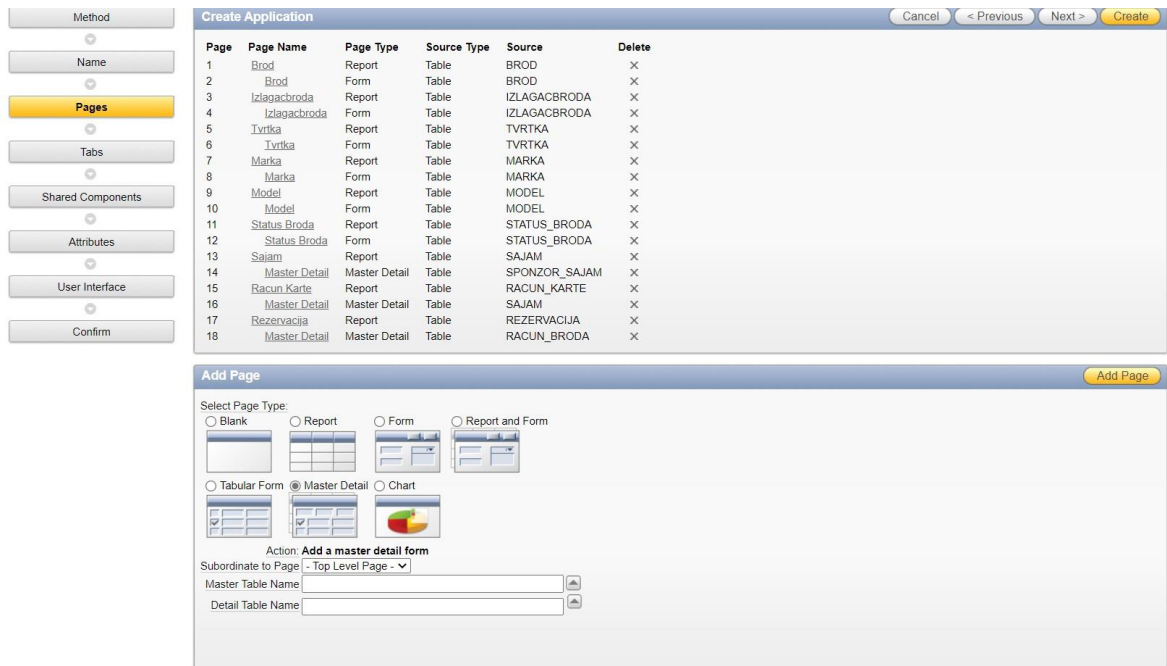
Method
Name
Pages
Tabs
Shared Components
Attributes
User Interface
Confirm

Create Application
Cancel < Previous Next > Create

| Page | Page Name | Page Type | Source Type | Source | Delete |
|---|---|---|---|---|---|
| 1 | Brod | Report | Table | BROD | × |
| 2 | Brod | Form | Table | BROD | × |
| 3 | Izlagacbroda | Report | Table | IZLAGACBRODA | × |
| 4 | Izlagacbroda | Form | Table | IZLAGACBRODA | × |
| 5 | Tvrtka | Report | Table | TVRTKA | × |
| 6 | Tvrtka | Form | Table | TVRTKA | × |
| 7 | Marka | Report | Table | MARKA | × |
| 8 | Marka | Form | Table | MARKA | × |
| 9 | Model | Report | Table | MODEL | × |
| 10 | Model | Form | Table | MODEL | × |
| 11 | Status Broda | Report | Table | STATUS_BRODA | × |
| 12 | Status Broda | Form | Table | STATUS_BRODA | × |
| 13 | Sajam | Report | Table | SAJAM | × |
| 14 | Master Detail | Master Detail | Table | SPONZOR_SAJAM | × |
| 15 | Racun Karte | Report | Table | RACUN_KARTE | × |
| 16 | Master Detail | Master Detail | Table | SAJAM | × |
| 17 | Rezervacija | Report | Table | REZERVACIJA | × |
| 18 | Master Detail | Master Detail | Table | RACUN_BRODA | × |

Add Page
Add Page

Select Page Type:
Blank Report Form Report and Form
Tabular Form Master Detail Chart

Action: Add a master detail form
Subordinate to Page - Top Level Page -
Master Table Name
Detail Table Name